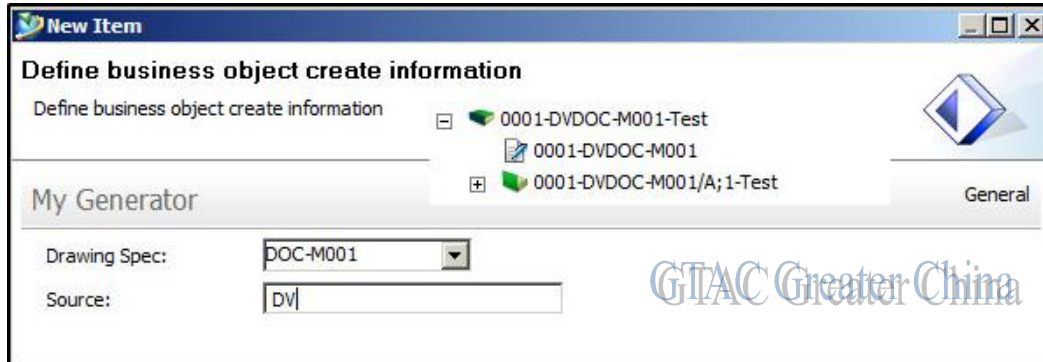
New Item

Define business object create information

Define business object create information

0001-DVDOC-M001-Test
0001-DVDOC-M001
0001-DVDOC-M001/A;1-Test

My Generator

General

Drawing Spec: DOC-M001

Source: DV

GTAC Greater China